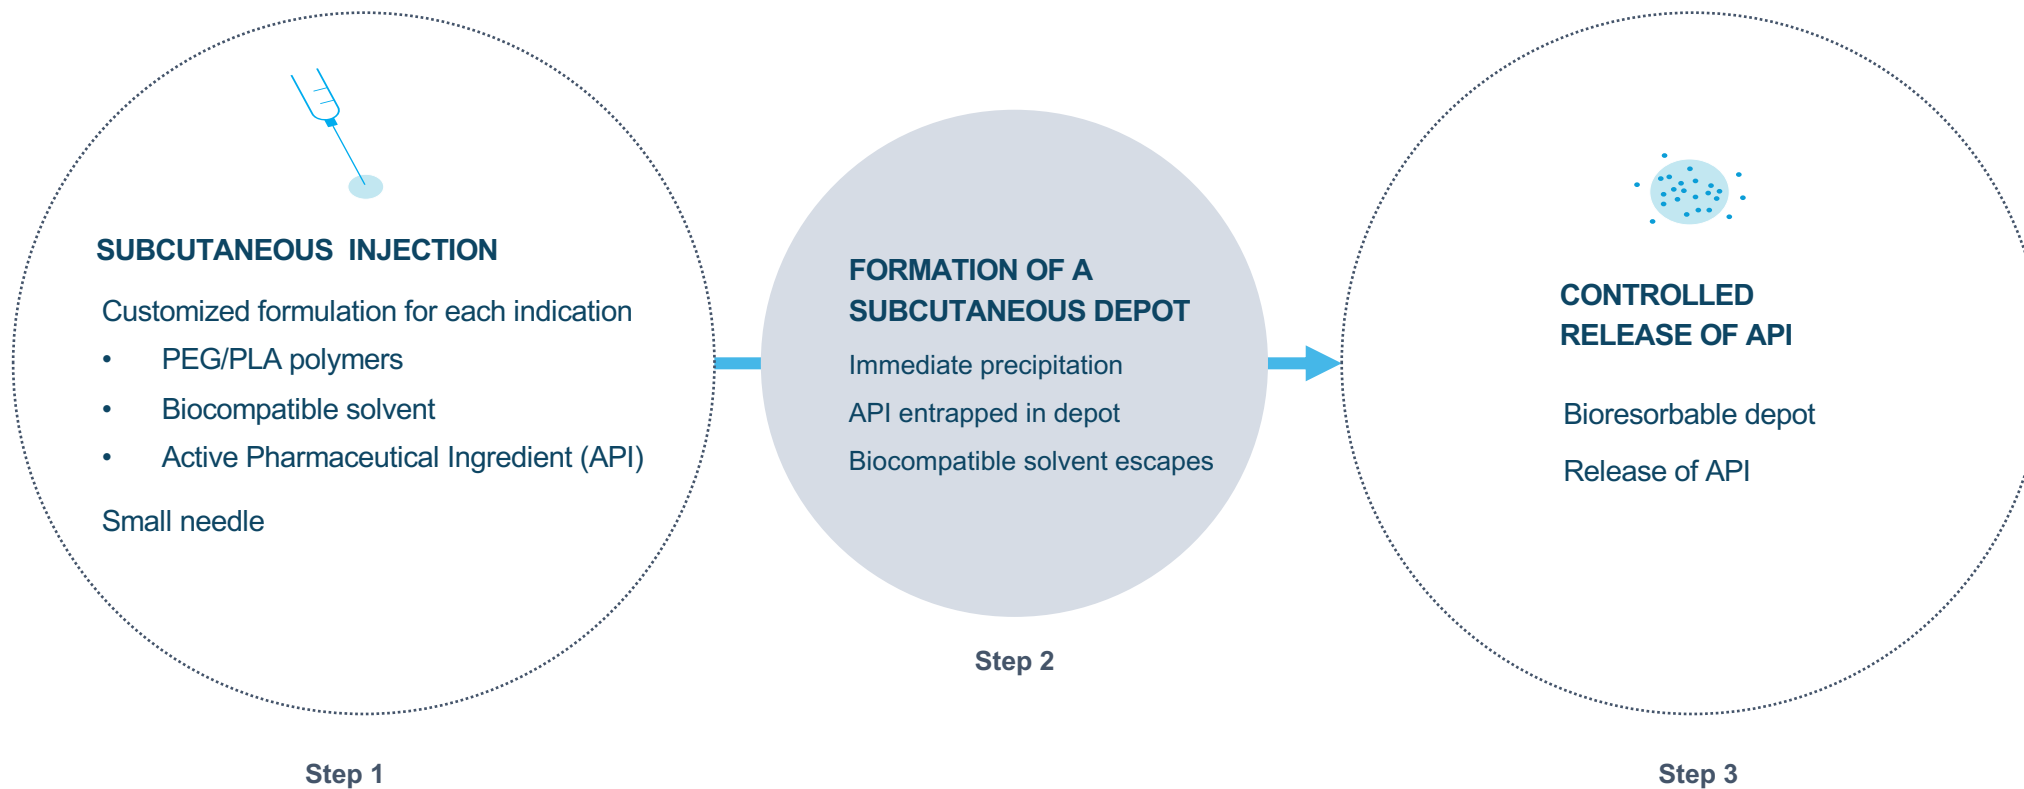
SUBCUTANEOUS INJECTION

Customized formulation for each indication

- PEG/PLA polymers
- Biocompatible solvent
- Active Pharmaceutical Ingredient (API)

Small needle

Step 1

FORMATION OF A SUBCUTANEOUS DEPOT

Immediate precipitation

API entrapped in depot

Biocompatible solvent escapes

Step 2

CONTROLLED RELEASE OF API

Bioresorbable depot

Release of API

Step 3